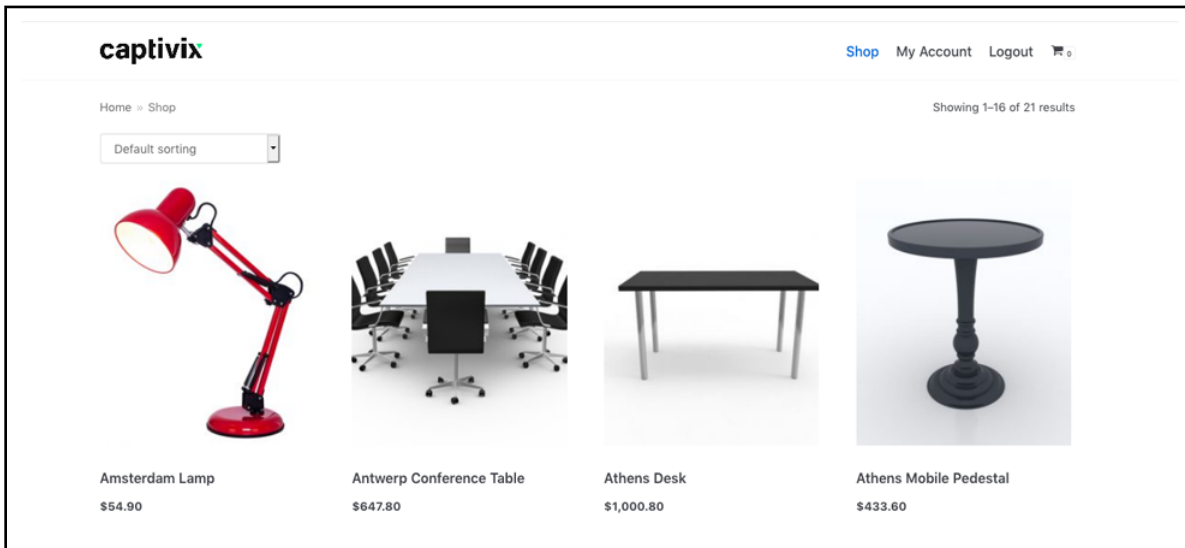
captivix

Shop My Account Logout 0

Home » Shop

Showing 1–16 of 21 results

Default sorting

Amsterdam Lamp
$54.90

Antwerp Conference Table
$647.80

Athens Desk
$1,000.80

Athens Mobile Pedestal
$433.60